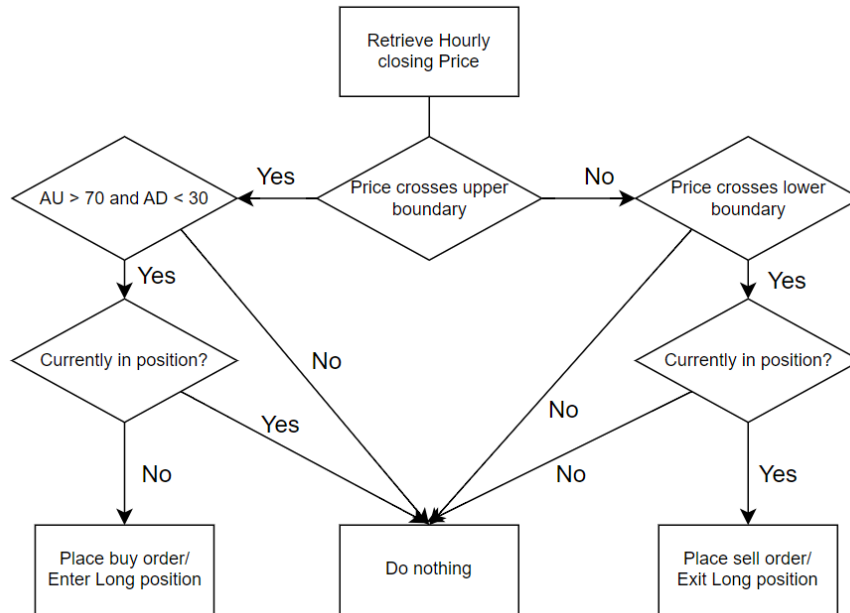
Retrieve Hourly closing Price

Price crosses upper boundary

Yes

No

AU > 70 and AD < 30

Price crosses lower boundary

Yes

Yes

Currently in position?

No

Currently in position?

Yes

No

No

No

Yes

Place buy order/ Enter Long position

Do nothing

Place sell order/ Exit Long position